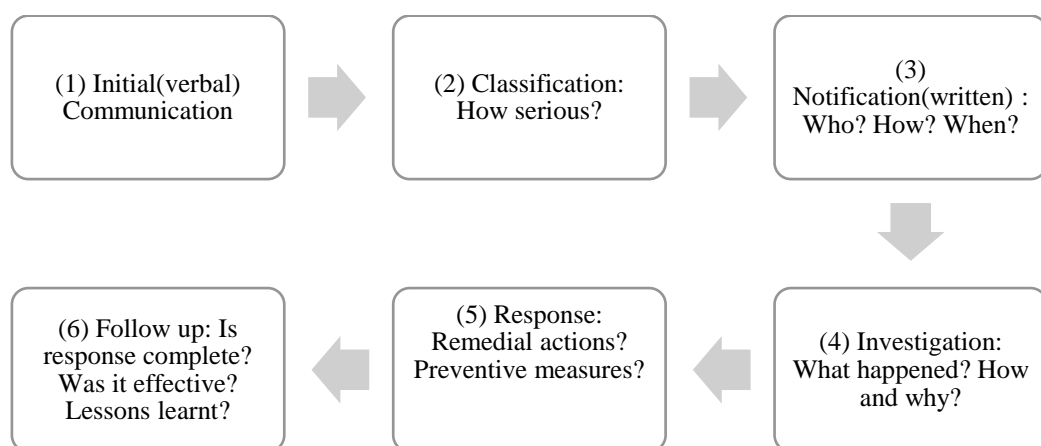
(1) Initial(verbal) Communication

(2) Classification: How serious?

(3) Notification(written) : Who? How? When?

(4) Investigation: What happened? How and why?

(5) Response: Remedial actions? Preventive measures?

(6) Follow up: Is response complete? Was it effective? Lessons learnt?